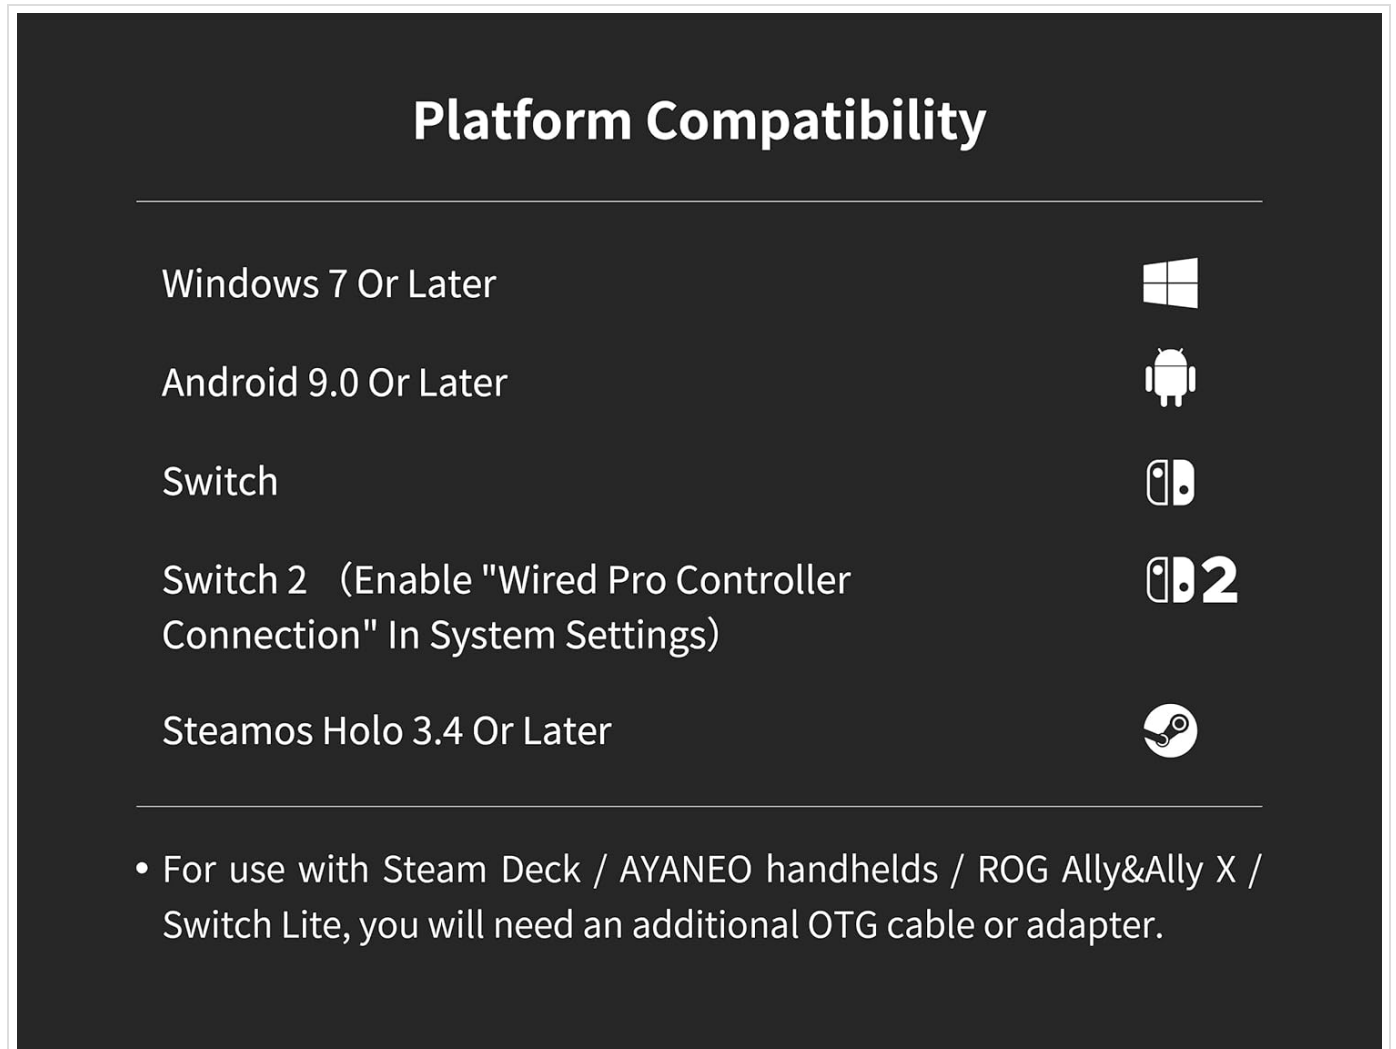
Platform Compatibility

Windows 7 Or Later

Android 9.0 Or Later

Switch

Switch 2 （Enable "Wired Pro Controller Connection" In System Settings）

2

Steamos Holo 3.4 Or Later

• For use with Steam Deck / AYANEO handhelds / ROG Ally&Ally X / Switch Lite, you will need an additional OTG cable or adapter.